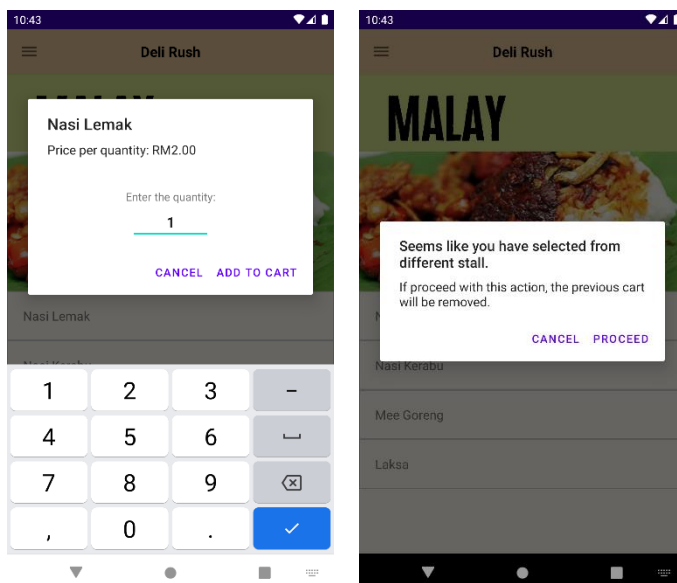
10:43

Deli Rush

Nasi Lemak

Price per quantity: RM2.00

Enter the quantity:

1

CANCEL ADD TO CART

Nasi Lemak

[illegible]

| 1 | 2 | 3 | – |
|---|---|---|---|
| 4 | 5 | 6 | ␣ |
| 7 | 8 | 9 | ⌫ |
| , | 0 | . | ✓ |

10:43

Deli Rush

MALAY

Seems like you have selected from different stall.

If proceed with this action, the previous cart will be removed.

CANCEL PROCEED

Nasi Kerabu

Mee Goreng

Laksa